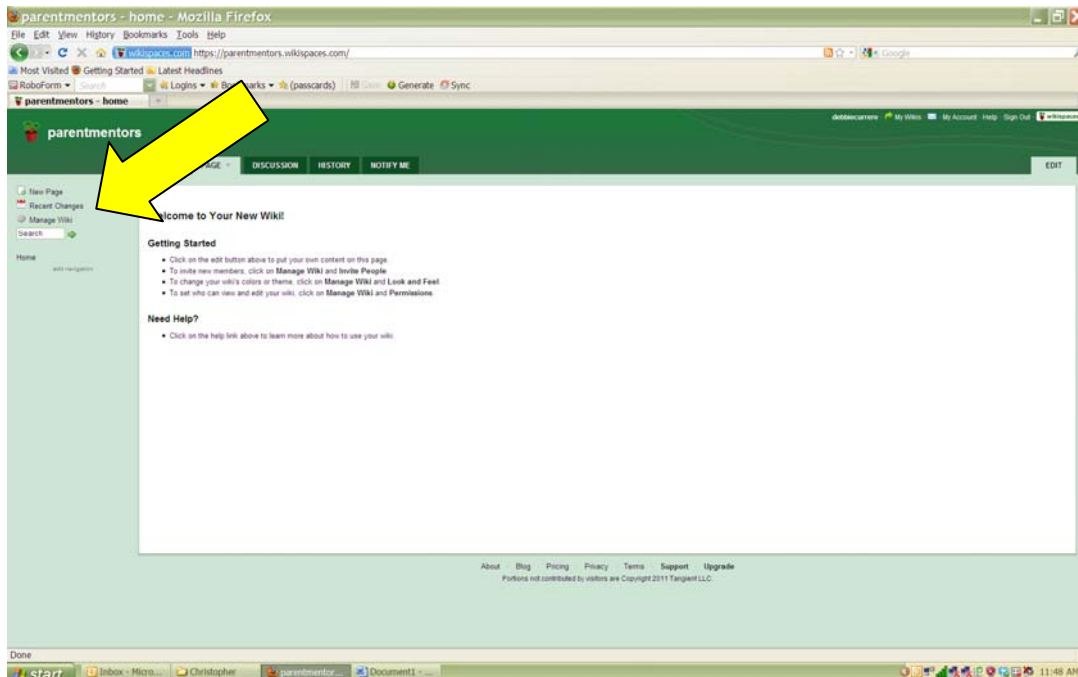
parentmentors - home - Mozilla Firefox
File Edit View History Bookmarks Tools Help
wikispaces.com https://parentmentors.wikispaces.com/
Google
Most Visited Getting Started Latest Headlines
RoboForm Search Logins Bookmarks (passcards) Generate Sync
parentmentors - home
parentmentors
debbiecarrere My Wikis My Account Help Sign Out wikispaces
PAGE DISCUSSION HISTORY NOTIFY ME
EDIT
New Page
Recent Changes
Manage Wiki
Search
Home
edit navigation
Welcome to Your New Wiki!

Getting Started

- Click on the edit button above to put your own content on this page.
- To invite new members, click on Manage Wiki and Invite People
- To change your wiki's colors or theme, click on Manage Wiki and Look and Feel
- To set who can view and edit your wiki, click on Manage Wiki and Permissions

Need Help?

- Click on the help link above to learn more about how to use your wiki.

About Blog Pricing Privacy Terms Support Upgrade
Portions not contributed by visitors are Copyright 2011 Tangient LLC.
Done
start Inbox - Micro... Christopher parentmentor... Document1 - ... 11:48 AM